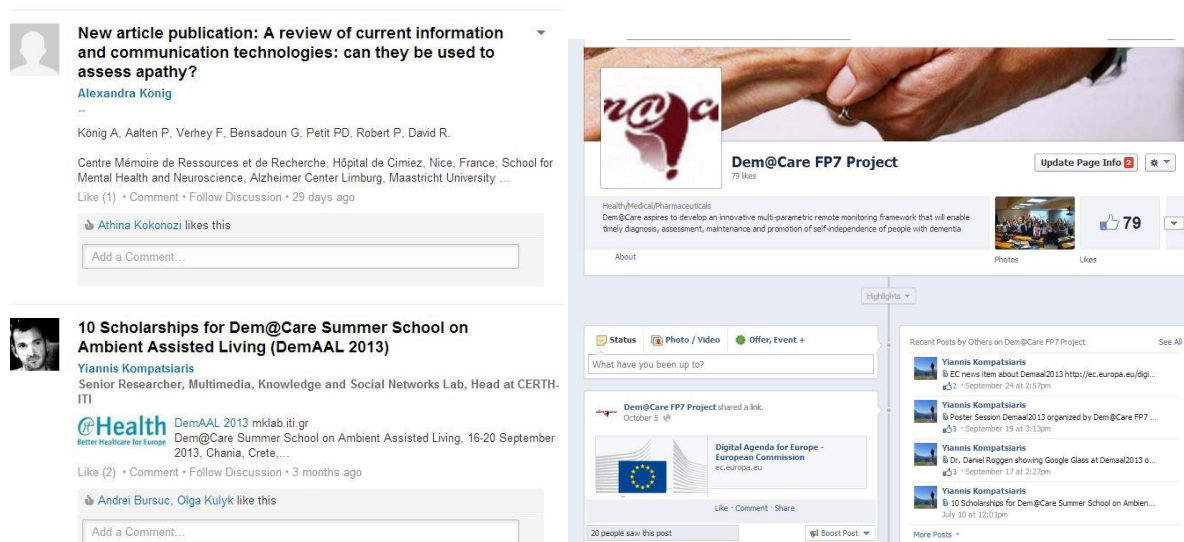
New article publication: A review of current information and communication technologies: can they be used to assess apathy?

Alexandra König

--

König A, Aalten P, Verhey F, Bensadoun G, Petit PD, Robert P, David R.

Centre Mémoire de Ressources et de Recherche, Hôpital de Cimiez, Nice, France; School for Mental Health and Neuroscience, Alzheimer Center Limburg, Maastricht University ...

Like (1) • Comment • Follow Discussion • 29 days ago

Athina Kokonozi likes this

Add a Comment...

10 Scholarships for Dem@Care Summer School on Ambient Assisted Living (DemAAL 2013)

Yiannis Kompatsiaris

Senior Researcher, Multimedia, Knowledge and Social Networks Lab, Head at CERTH-ITI

@Health Better Healthcare for Europe

DemAAL 2013 mklab.iti.gr

Dem@Care Summer School on Ambient Assisted Living, 16-20 September 2013, Chania, Crete,...

Like (2) • Comment • Follow Discussion • 3 months ago

Andrei Bursuc, Olga Kulyk like this

Add a Comment...

Dem@Care FP7 Project

79 likes

Update Page Info 2

Health/Medical/Pharmaceuticals

Dem@Care aspires to develop an innovative multi-parametric remote monitoring framework that will enable timely diagnosis, assessment, maintenance and promotion of self-independence of people with dementia

79

About

Photos

Likes

Highlights

Status

Photo / Video

Offer, Event +

What have you been up to?

Dem@Care FP7 Project shared a link.

October 5

Digital Agenda for Europe - European Commission

ec.europa.eu

Like · Comment · Share

20 people saw this post

Boost Post

Recent Posts by Others on Dem@Care FP7 Project

See All

Yiannis Kompatsiaris

EC news item about Demaal2013 http://ec.europa.eu/digi...

2 · September 24 at 2:57pm

Yiannis Kompatsiaris

Poster Session Demaal2013 organized by Dem@Care FP7 ...

3 · September 19 at 3:13pm

Yiannis Kompatsiaris

Dr. Daniel Roggen showing Google Glass at Demaal2013 o...

3 · September 17 at 2:27pm

Yiannis Kompatsiaris

10 Scholarships for Dem@Care Summer School on Ambien...

July 10 at 12:01pm

More Posts